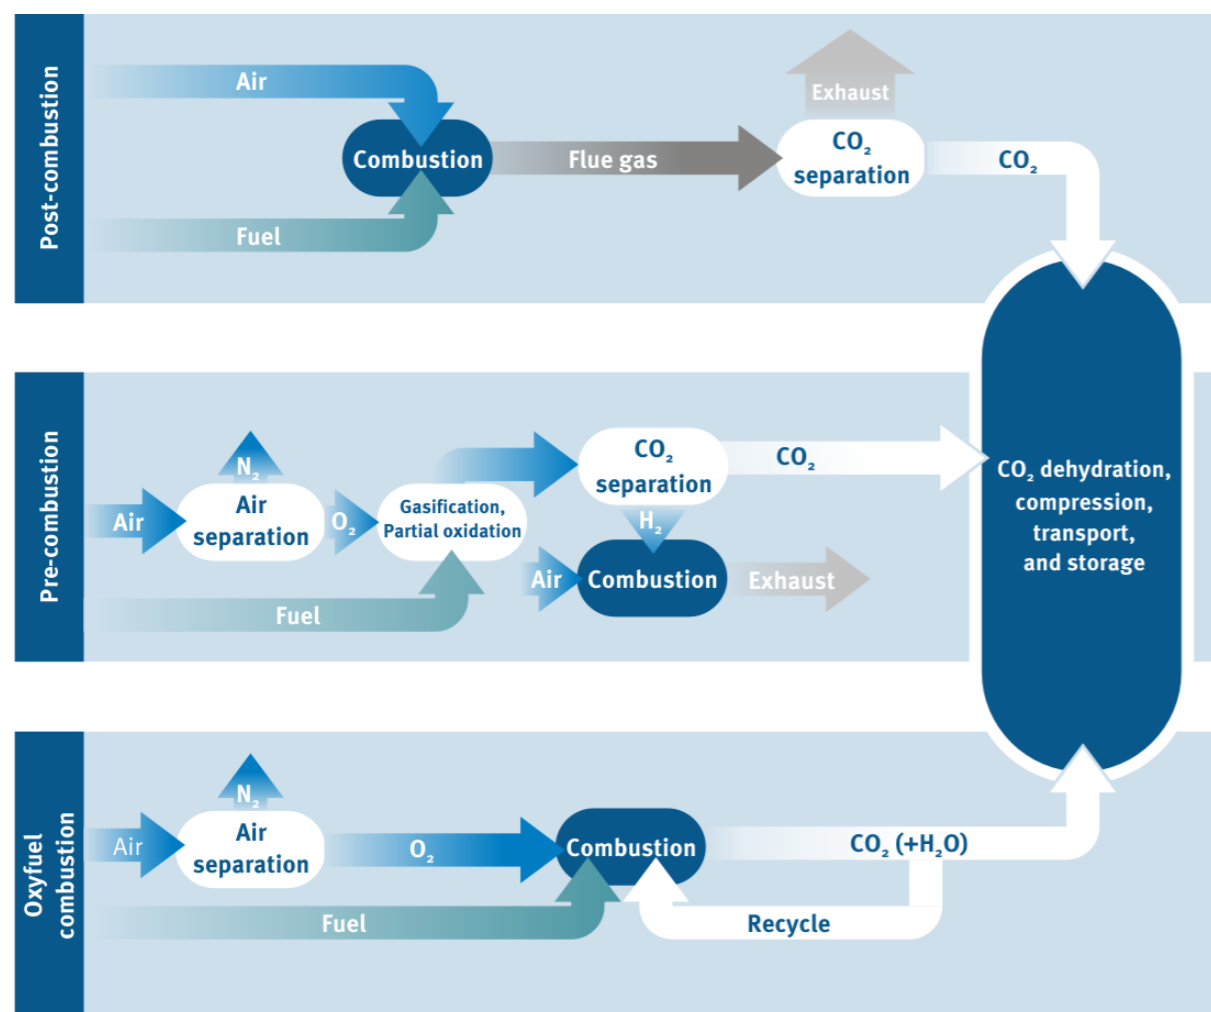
Post-combustion

Air

Combustion

Fuel

Flue gas

Exhaust

$CO_2$ separation

$CO_2$

Pre-combustion

$N_2$

Air

Air separation

$O_2$

Gasification, Partial oxidation

Fuel

$CO_2$ separation

$CO_2$

$H_2$

Air

Combustion

Exhaust

$CO_2$ dehydration, compression, transport, and storage

Oxyfuel combustion

$N_2$

Air

Air separation

$O_2$

Combustion

Fuel

$CO_2$ (+$H_2O$)

Recycle